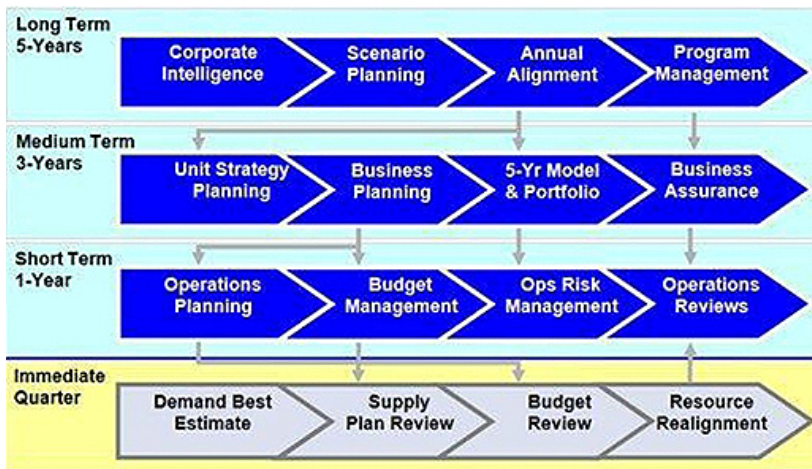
Long Term
5-Years

Corporate Intelligence

Scenario Planning

Annual Alignment

Program Management

Medium Term
3-Years

Unit Strategy Planning

Business Planning

5-Yr Model & Portfolio

Business Assurance

Short Term
1-Year

Operations Planning

Budget Management

Ops Risk Management

Operations Reviews

Immediate
Quarter

Demand Best Estimate

Supply Plan Review

Budget Review

Resource Realignment